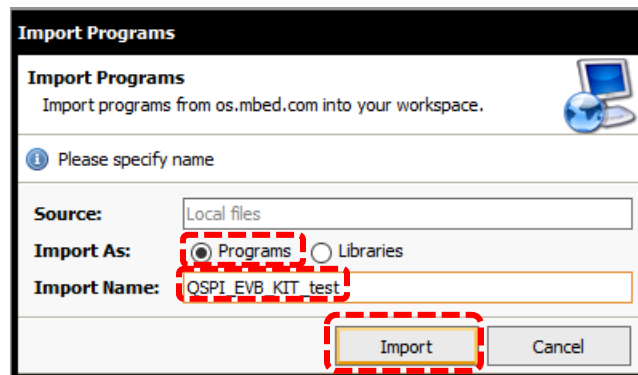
Import Programs

Import Programs
Import programs from os.mbed.com into your workspace.

Please specify name

Source: Local files
Import As: Programs Libraries
Import Name: QSPI_EVB_KIT_test

Import Cancel